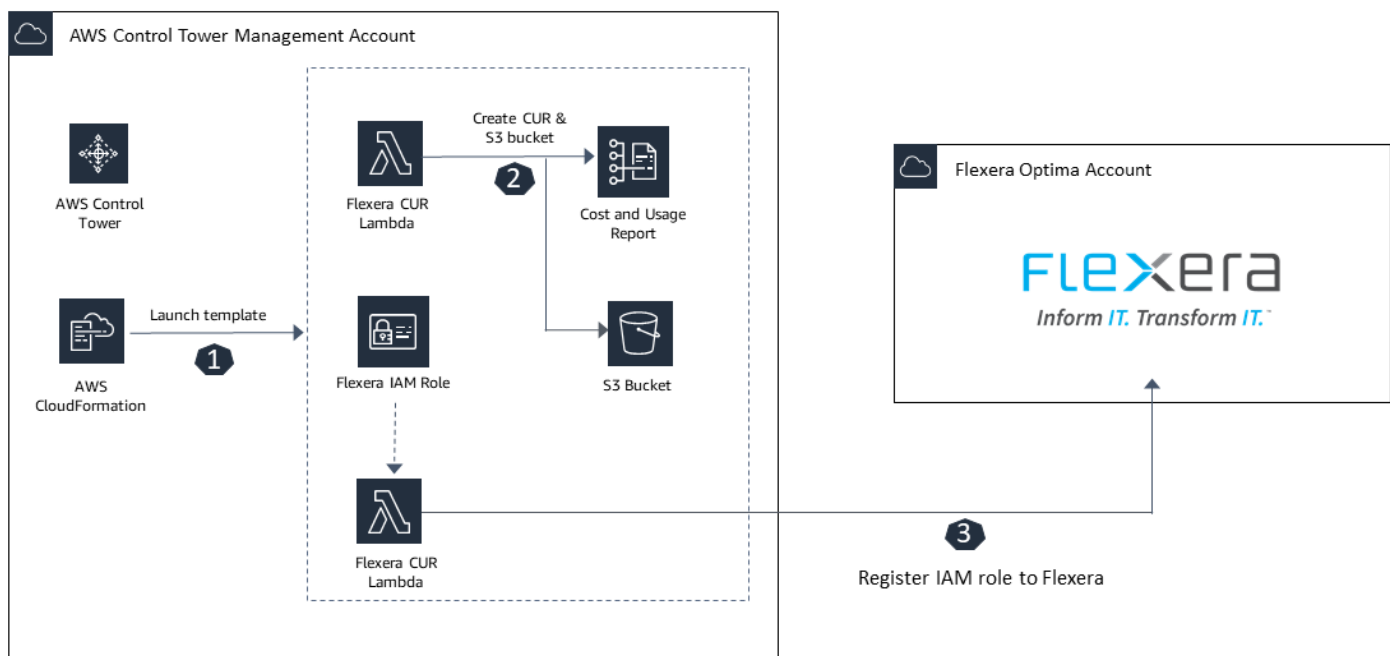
AWS Control Tower Management Account

AWS Control Tower

AWS CloudFormation

Launch template

1

Flexera CUR Lambda

Create CUR & S3 bucket

2

Cost and Usage Report

Flexera IAM Role

S3 Bucket

Flexera CUR Lambda

Flexera Optima Account

FLEXERA

Inform IT. Transform IT.

3

Register IAM role to Flexera